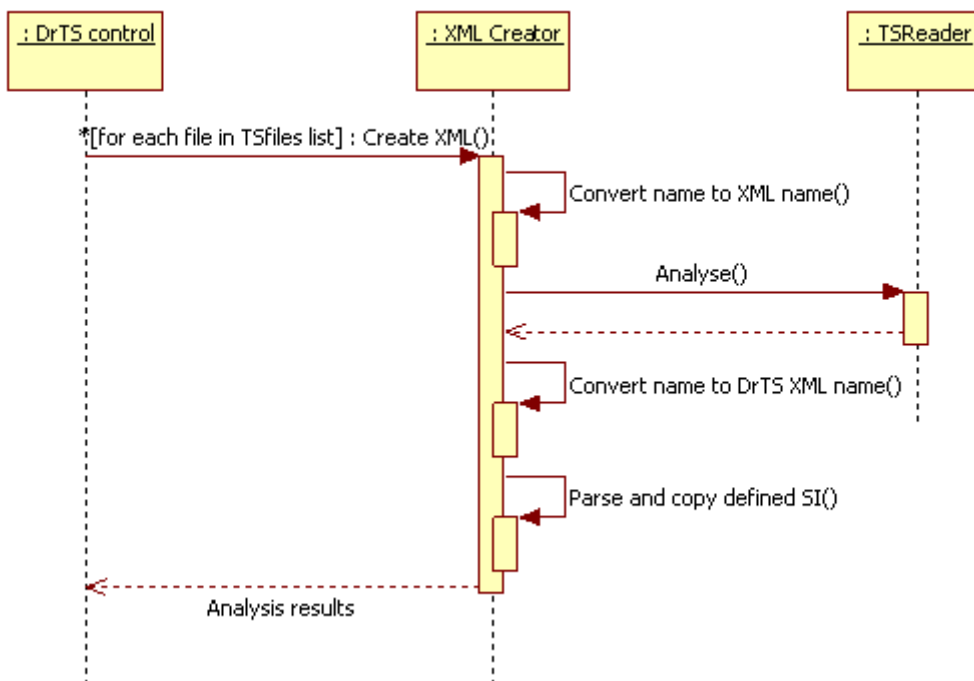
: DrTS control

: XML Creator

: TSReader

*[for each file in TSfiles list] : Create XML()

Convert name to XML name()

Analyse()

Convert name to DrTS XML name()

Parse and copy defined SI()

Analysis results